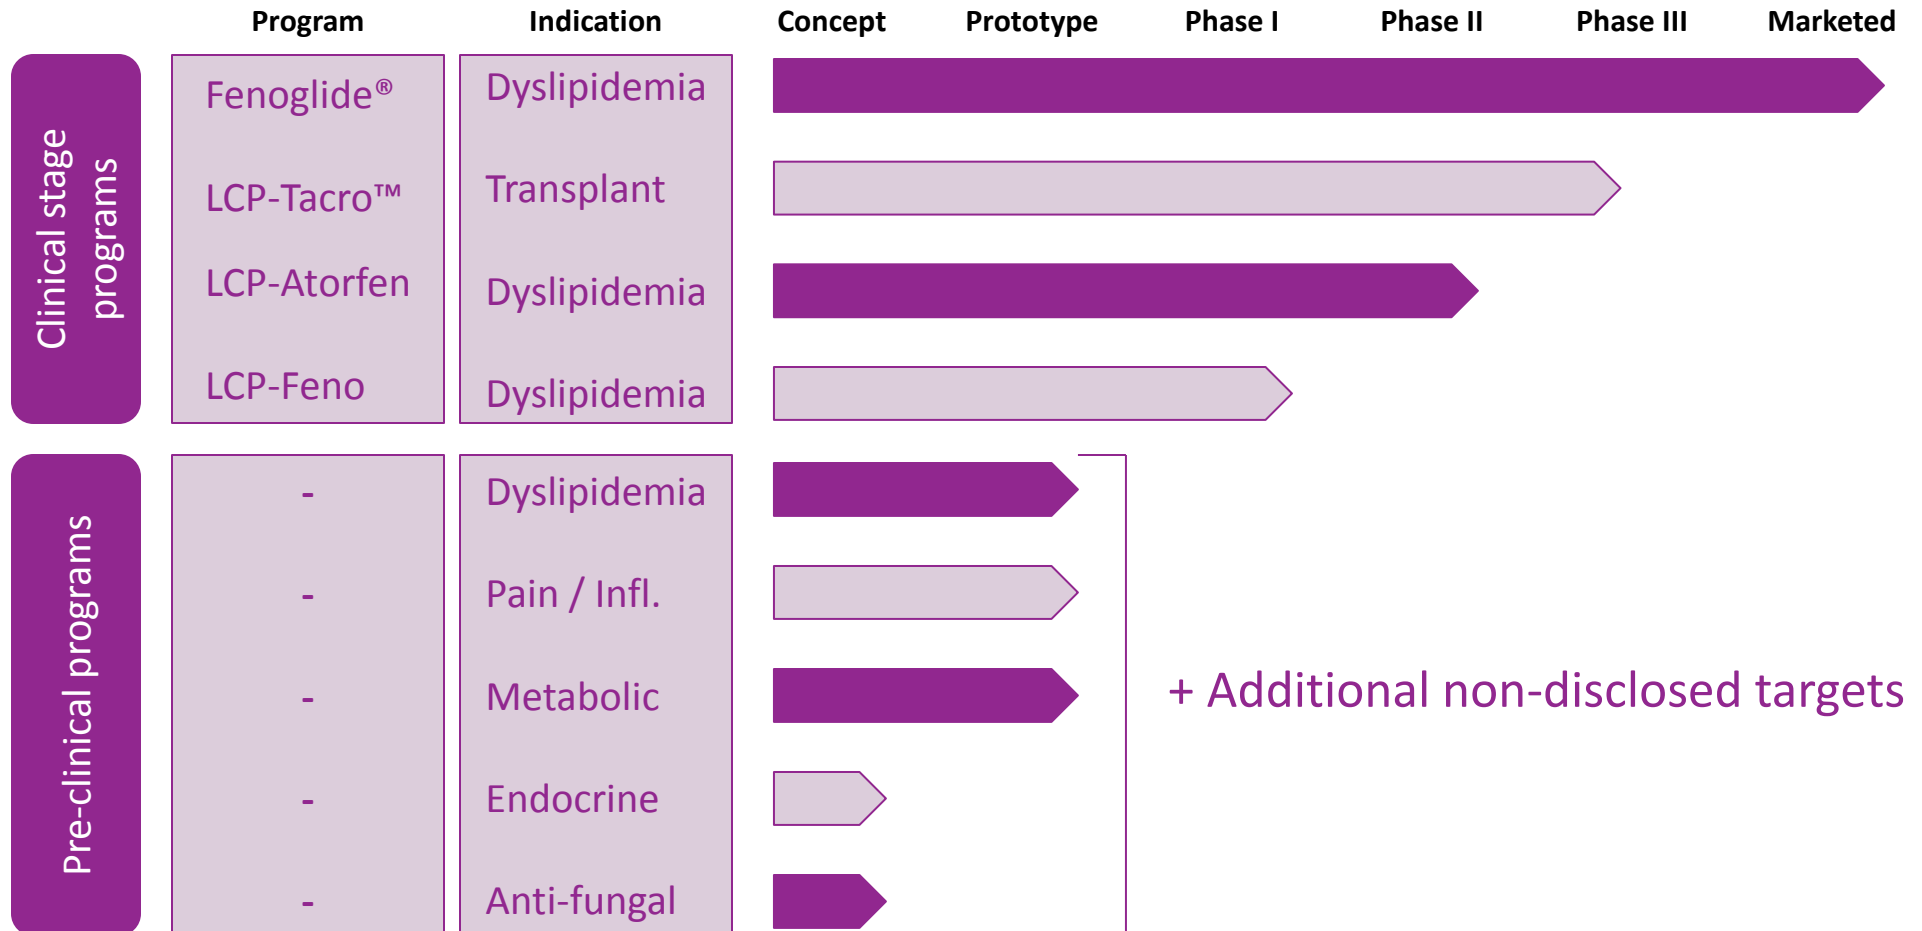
Program | Indication | Concept | Prototype | Phase I | Phase II | Phase III | Marketed

Clinical stage programs

| Program | Indication |
|---|---|
| Fenoglide® | Dyslipidemia |
| LCP-Tacro™ | Transplant |
| LCP-Atorfen | Dyslipidemia |
| LCP-Feno | Dyslipidemia |

Pre-clinical programs

| Program | Indication |
|---|---|
| - | Dyslipidemia |
| - | Pain / Infl. |
| - | Metabolic |
| - | Endocrine |
| - | Anti-fungal |

+ Additional non-disclosed targets